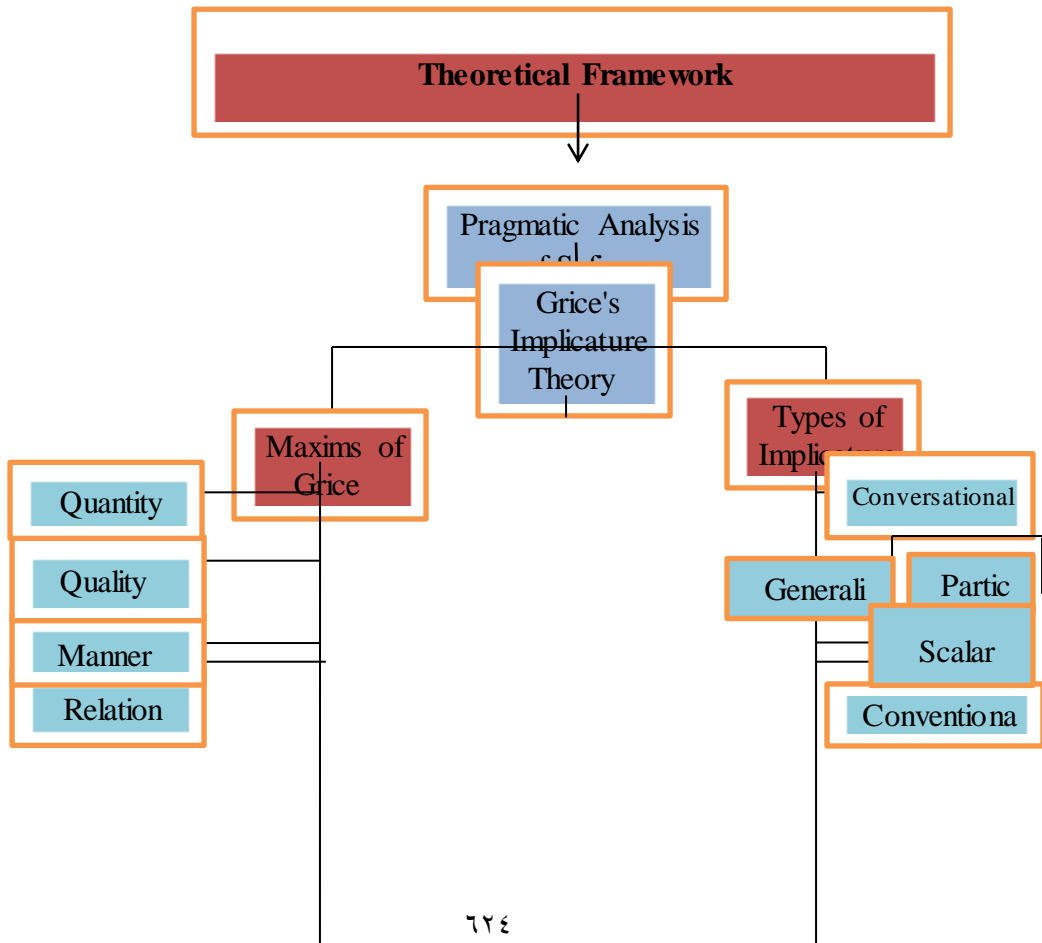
Theoretical Framework

Pragmatic Analysis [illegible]

Grice's Implicature Theory

Maxims of Grice

Types of Implic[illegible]

Quantity

Quality

Manner

Relation

Conversational

Generali

Partic

Scalar

Conventiona

٦٢٤